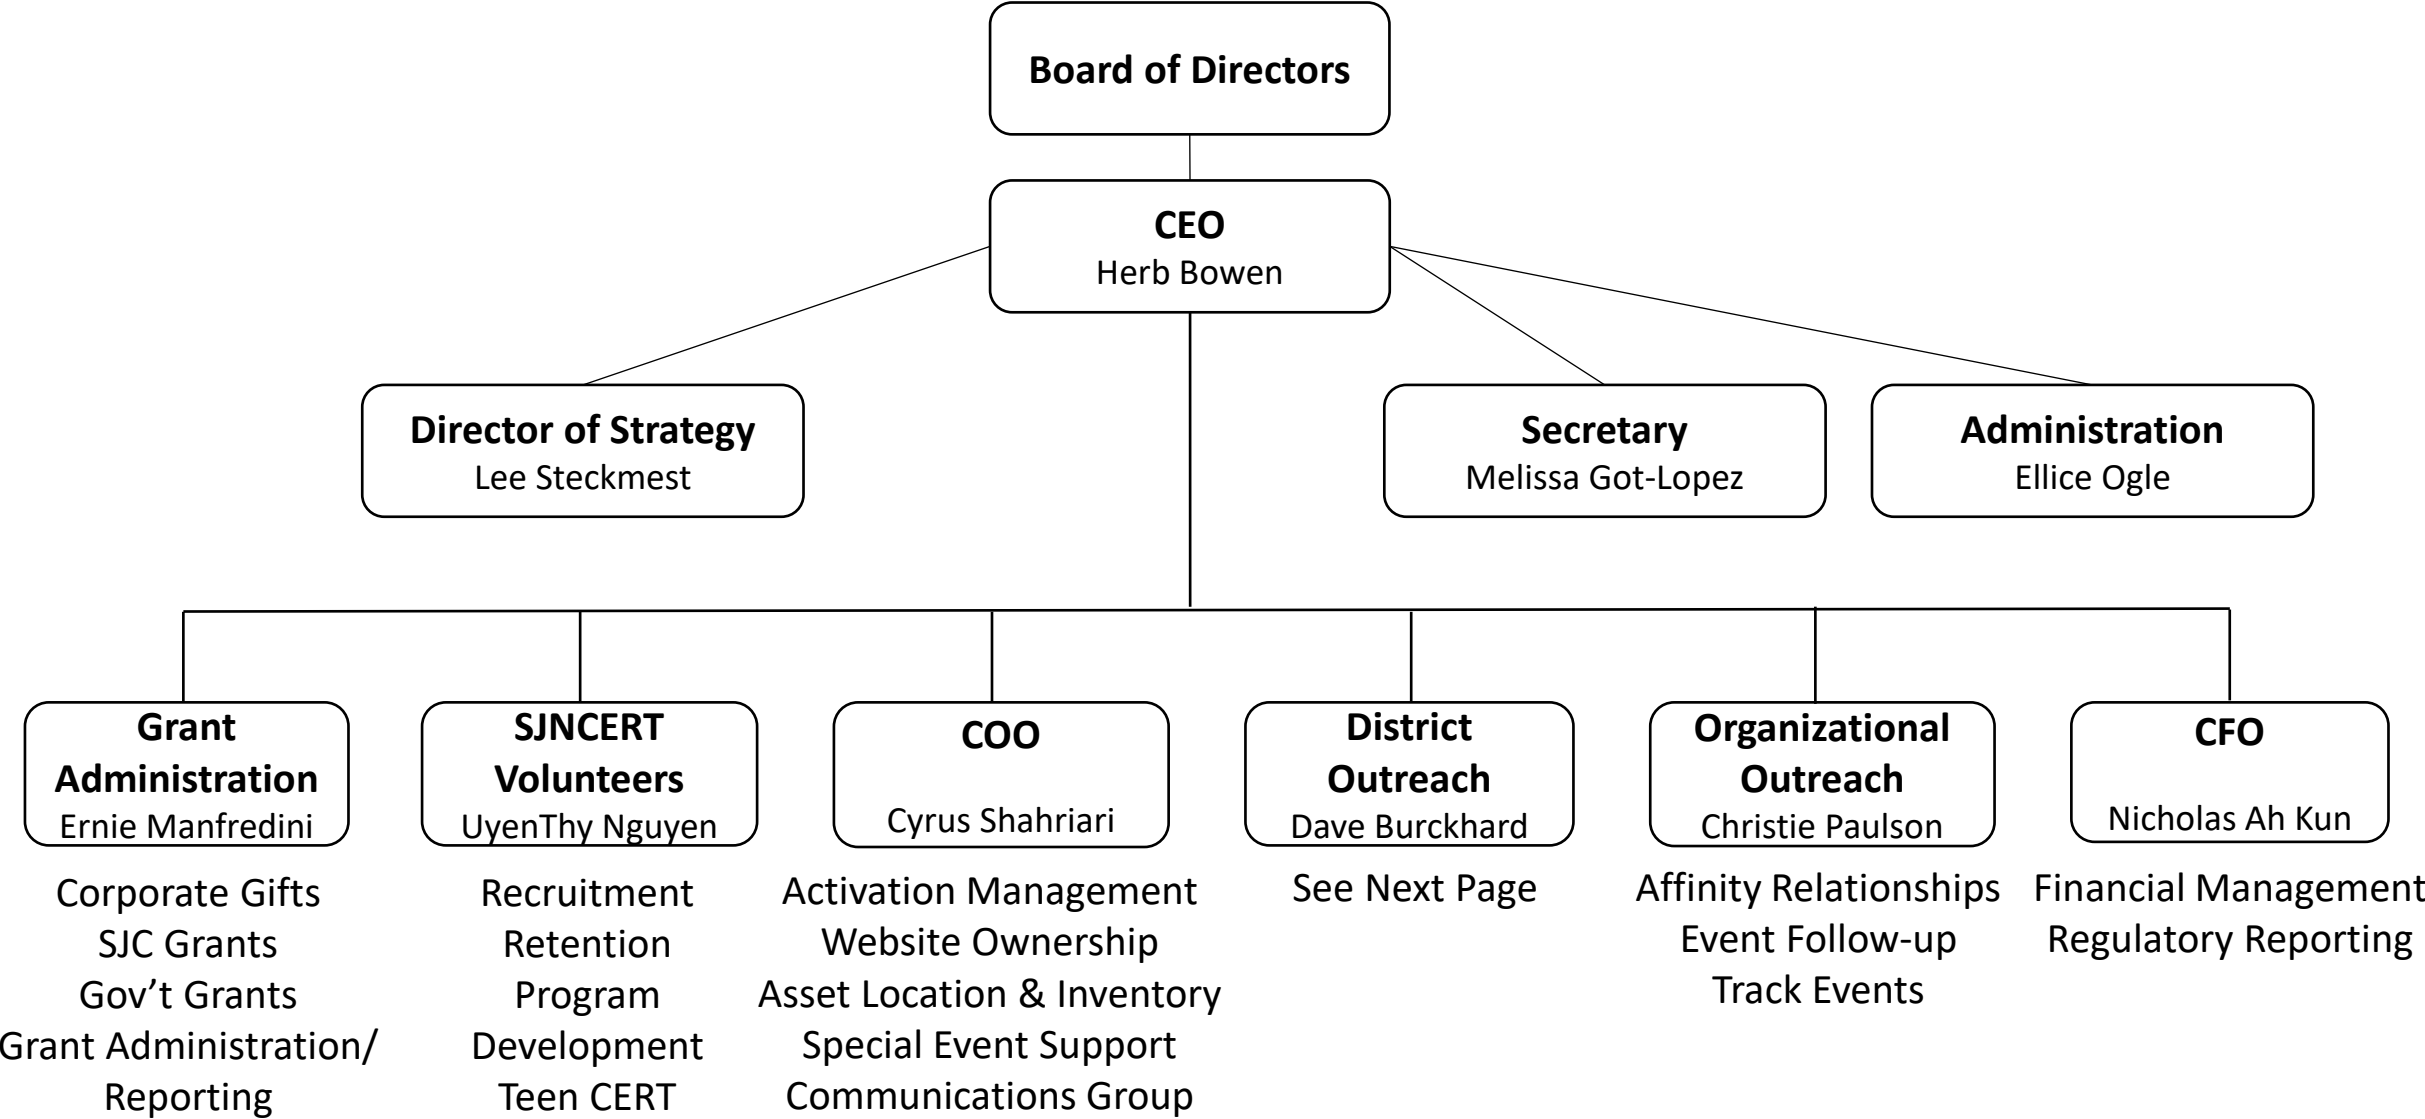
Board of Directors

CEO
Herb Bowen

Director of Strategy
Lee Steckmest

Secretary
Melissa Got-Lopez

Administration
Ellice Ogle

Grant Administration
Ernie Manfredini

Corporate Gifts
SJC Grants
Gov't Grants
Grant Administration/ Reporting

SJNCERT Volunteers
UyenThy Nguyen

Recruitment
Retention
Program
Development
Teen CERT

COO
Cyrus Shahriari

Activation Management
Website Ownership
Asset Location & Inventory
Special Event Support
Communications Group

District Outreach
Dave Burckhard

See Next Page

Organizational Outreach
Christie Paulson

Affinity Relationships
Event Follow-up
Track Events

CFO
Nicholas Ah Kun

Financial Management
Regulatory Reporting